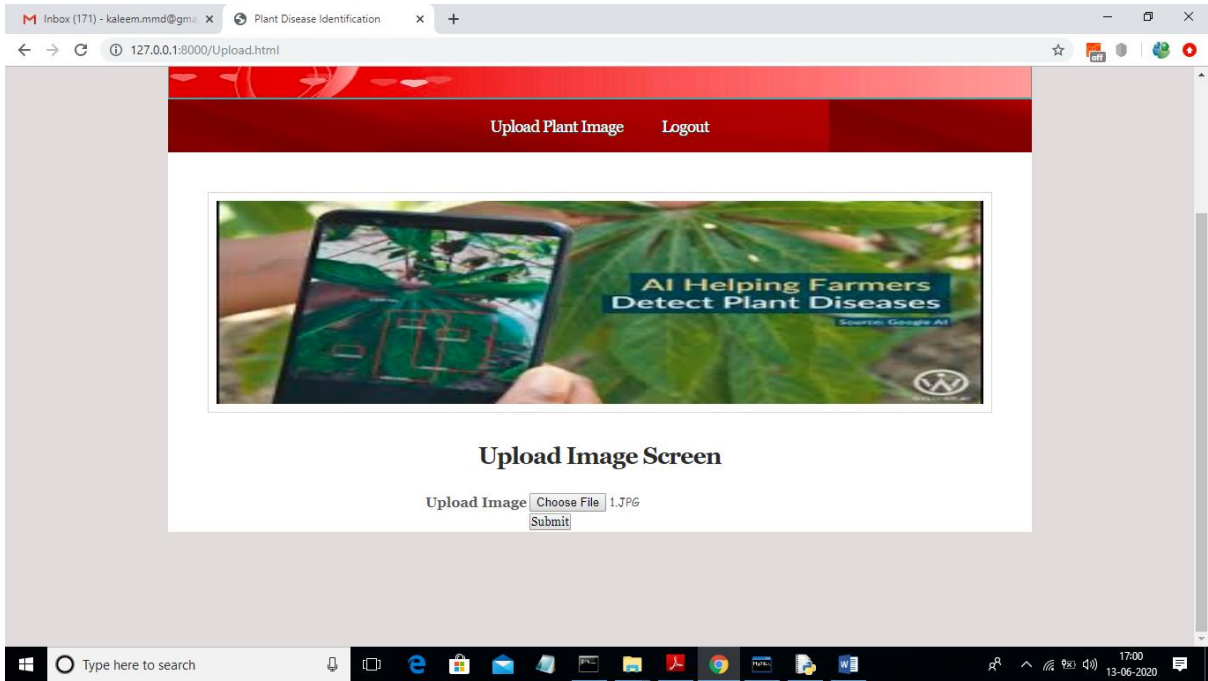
Inbox (171) - kaleem.mmd@gma ×
Plant Disease Identification ×
+

127.0.0.1:8000/Upload.html

Upload Plant Image Logout

AI Helping Farmers
Detect Plant Diseases
Source: Google AI

Upload Image Screen

Upload Image Choose File 1.JPG
Submit

Type here to search

17:00
13-06-2020